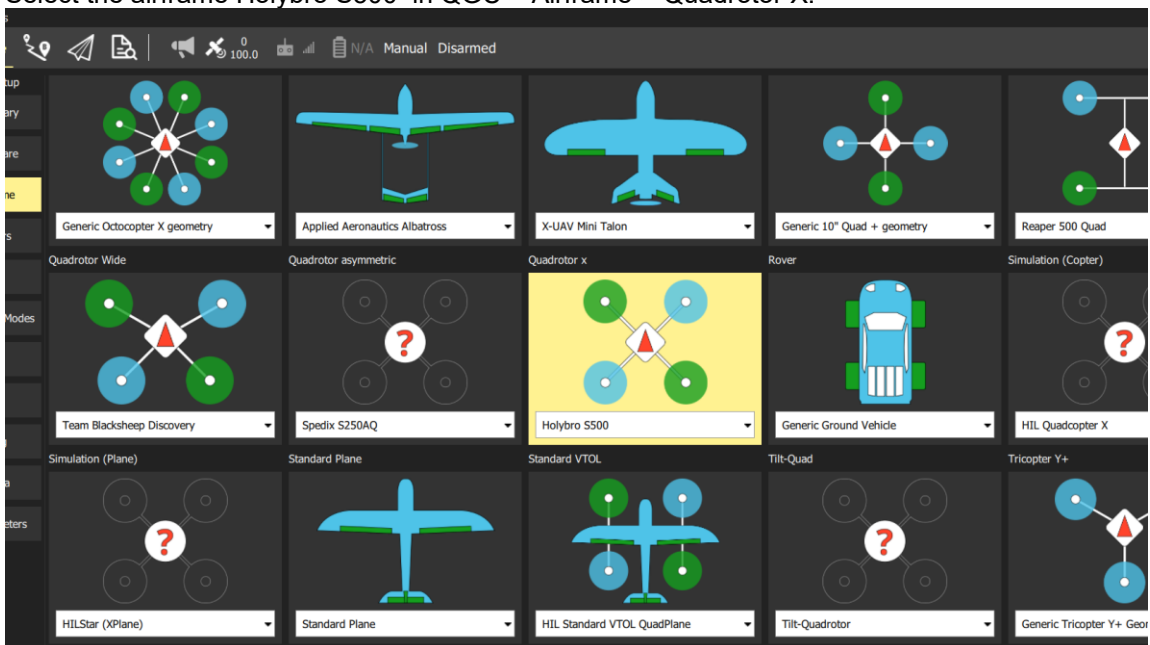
Select the airframe Holybro S500 in QGC > Airframe > Quadrotor X.

0
100.0
N/A Manual Disarmed

tup
ary
are
me
rs
Modes
a
eters

Generic Octocopter X geometry
Applied Aeronautics Albatross
X-UAV Mini Talon
Generic 10" Quad + geometry
Reaper 500 Quad

Quadrotor Wide
Quadrotor asymmetric
Quadrotor x
Rover
Simulation (Copter)

Team Blacksheep Discovery
Spedix S250AQ
Holybro S500
Generic Ground Vehicle
HIL Quadcopter X

Simulation (Plane)
Standard Plane
Standard VTOL
Tilt-Quad
Tricopter Y+

HILStar (XPlane)
Standard Plane
HIL Standard VTOL QuadPlane
Tilt-Quadrotor
Generic Tricopter Y+ Geor